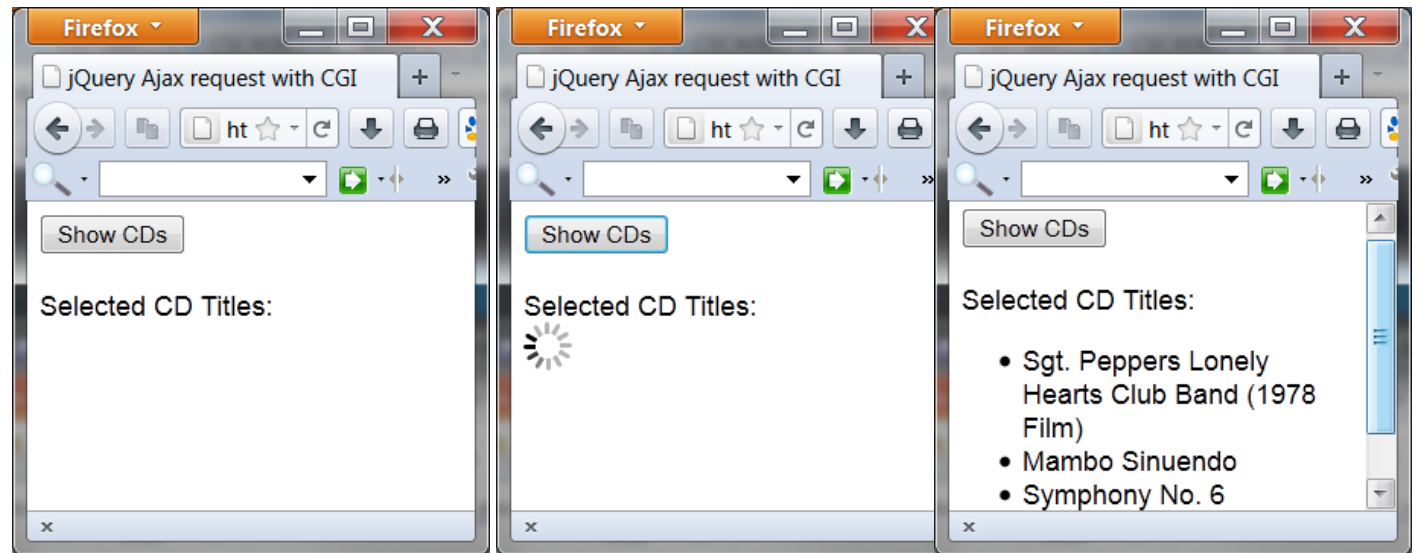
Firefox

jQuery Ajax request with CGI

+

ht

Show CDs

Selected CD Titles:

Firefox

jQuery Ajax request with CGI

+

ht

Show CDs

Selected CD Titles:

Firefox

jQuery Ajax request with CGI

+

ht

Show CDs

Selected CD Titles:

- Sgt. Peppers Lonely Hearts Club Band (1978 Film)
- Mambo Sinuendo
- Symphony No. 6